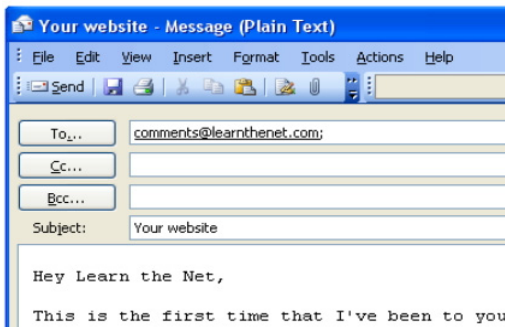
Your website - Message (Plain Text)

File Edit View Insert Format Tools Actions Help

Send

To...
comments@learnthenet.com;

Cc...

Bcc...

Subject:
Your website

Hey Learn the Net,

This is the first time that I've been to you